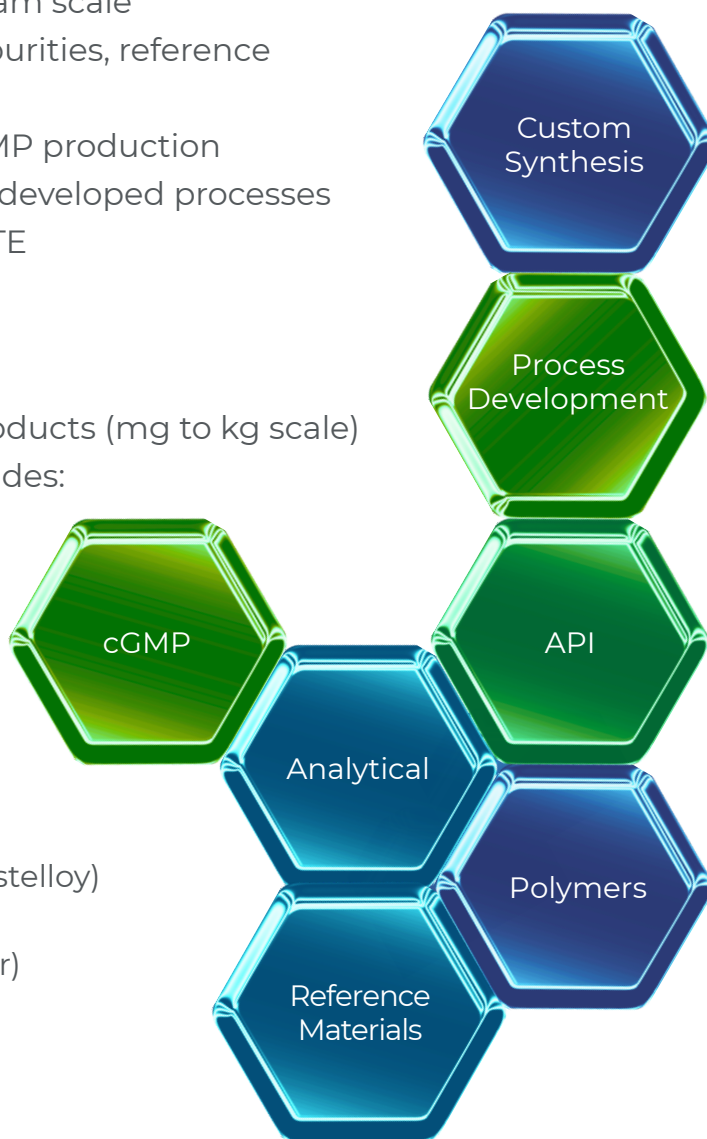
am scale
purities, reference

MP production
developed processes
TE

oducts (mg to kg scale)
des:

stelloy)

r)

Custom Synthesis

Process Development

cGMP

API

Analytical

Polymers

Reference Materials